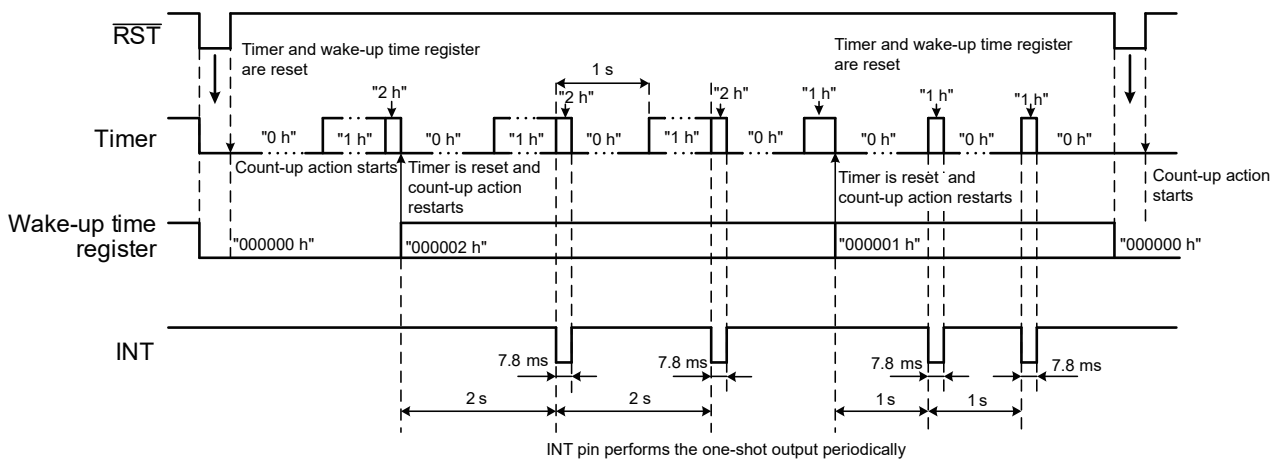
$\overline{RST}$

Timer and wake-up time register are reset

Timer and wake-up time register are reset

1 s

"2 h" "2 h" "2 h" "1 h" "1 h" "1 h"

Timer "0 h" "1 h" "0 h" "1 h" "0 h" "1 h" "0 h" "0 h" "0 h" "0 h"

Count-up action starts

Timer is reset and count-up action restarts

Timer is reset and count-up action restarts

Count-up action starts

Wake-up time register "000000 h" "000002 h" "000001 h" "000000 h"

INT

7.8 ms 7.8 ms 7.8 ms 7.8 ms

2 s 2 s 1 s 1 s

INT pin performs the one-shot output periodically